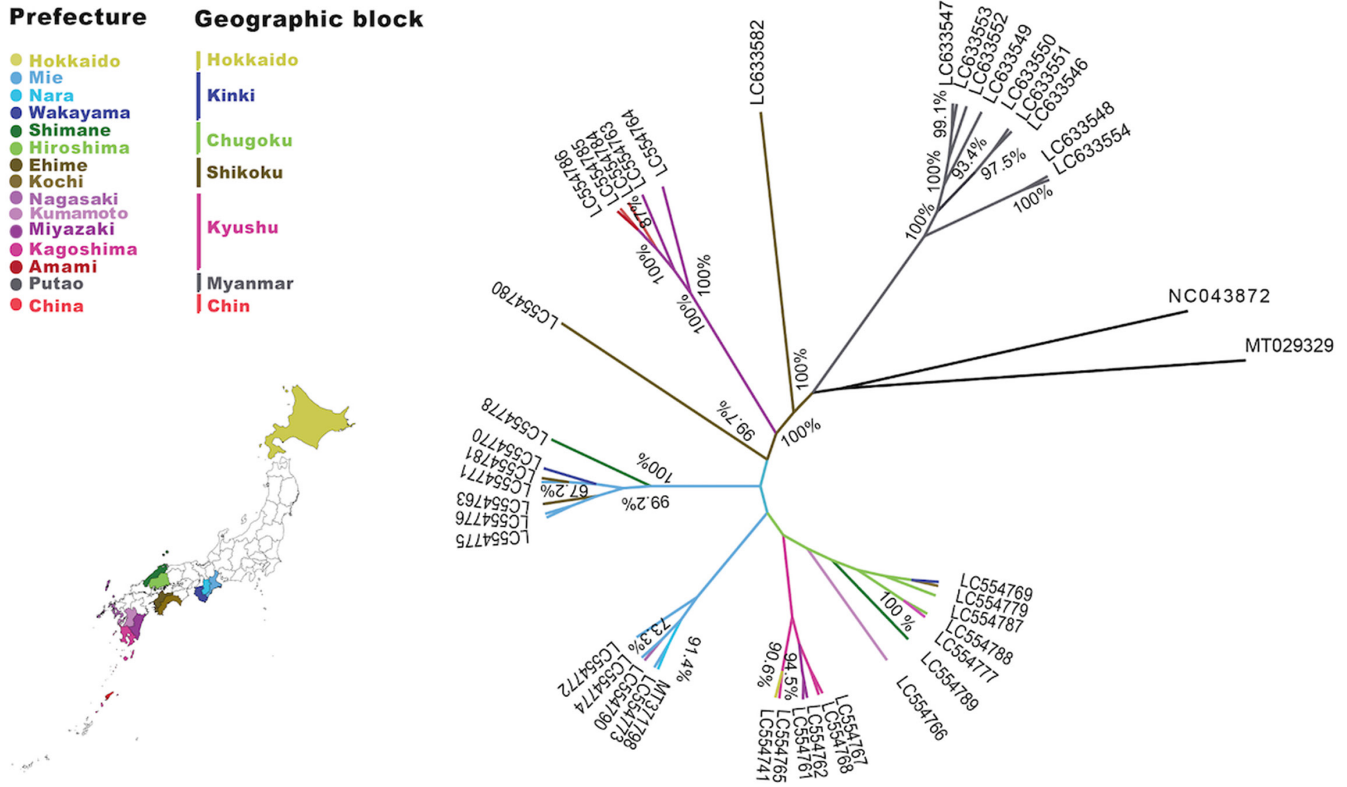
Prefecture

Hokkaido
Mie
Nara
Wakayama
Shimane
Hiroshima
Ehime
Kochi
Nagasaki
Kumamoto
Miyazaki
Kagoshima
Amami
Putao
China

Geographic block

Hokkaido
Kinki
Chugoku
Shikoku
Kyushu
Myanmar
Chin

LC633582
LC633547
LC633553
LC633552
LC633549
LC633550
LC633551
LC633546
LC633548
LC633554
99.1%
100%
93.4%
97.5%
100%
100%
NC043872
MT029329
LC554786
LC554785
LC554783
LC554763
LC554764
87%
100%
100%
LC554780
100%
99.7%
100%
LC554778
LC554770
LC554781
LC554771
LC554763
LC554776
LC554775
100%
67.2%
99.2%
LC554769
LC554779
LC554787
LC554788
LC554777
LC554789
LC554766
100 %
LC554772
LC554774
LC554790
LC554773
MT371798
73.3%
91.4%
90.6%
94.5%
LC554741
LC554765
LC554761
LC554762
LC554768
LC554767